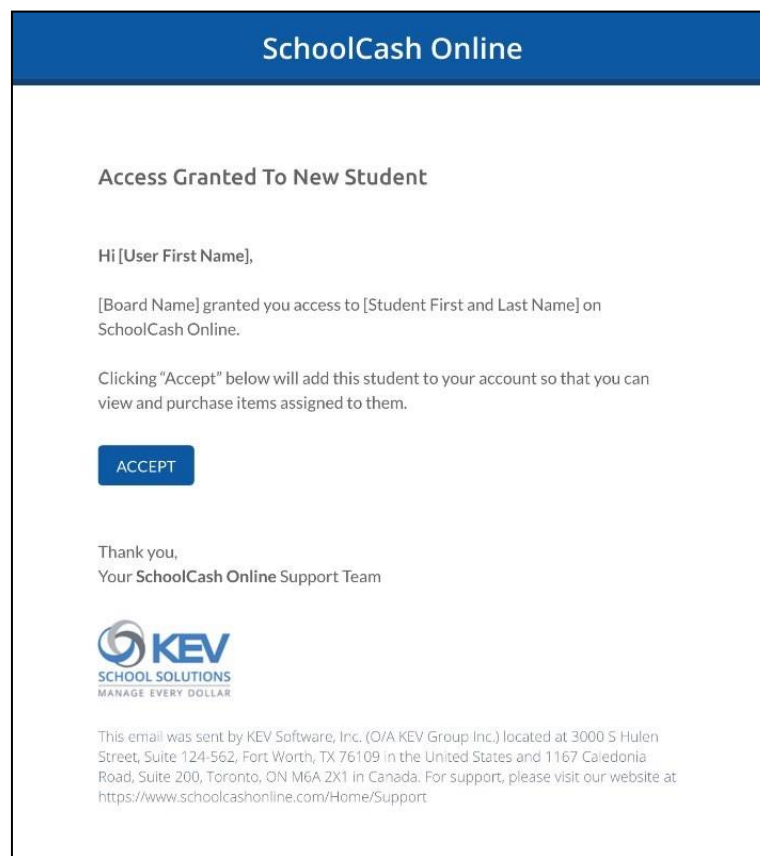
SchoolCash Online

Access Granted To New Student

Hi [User First Name],

[Board Name] granted you access to [Student First and Last Name] on SchoolCash Online.

Clicking "Accept" below will add this student to your account so that you can view and purchase items assigned to them.

ACCEPT

Thank you,
Your SchoolCash Online Support Team

KEV
SCHOOL SOLUTIONS
MANAGE EVERY DOLLAR

This email was sent by KEV Software, Inc. (O/A KEV Group Inc.) located at 3000 S Hulen Street, Suite 124-562, Fort Worth, TX 76109 in the United States and 1167 Caledonia Road, Suite 200, Toronto, ON M6A 2X1 in Canada. For support, please visit our website at https://www.schoolcashonline.com/Home/Support